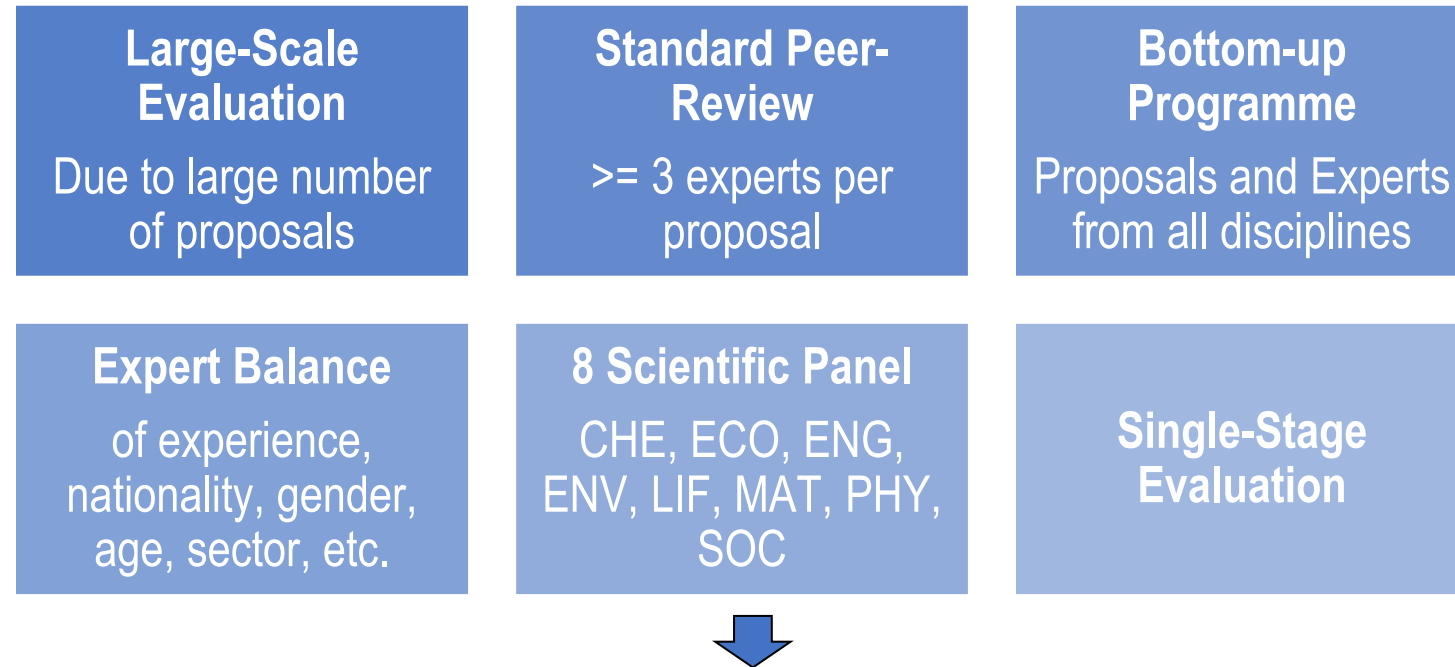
Large-Scale Evaluation

Due to large number of proposals

Standard Peer-Review

>= 3 experts per proposal

Bottom-up Programme

Proposals and Experts from all disciplines

Expert Balance

of experience, nationality, gender, age, sector, etc.

8 Scientific Panel

CHE, ECO, ENG, ENV, LIF, MAT, PHY, SOC

Single-Stage Evaluation